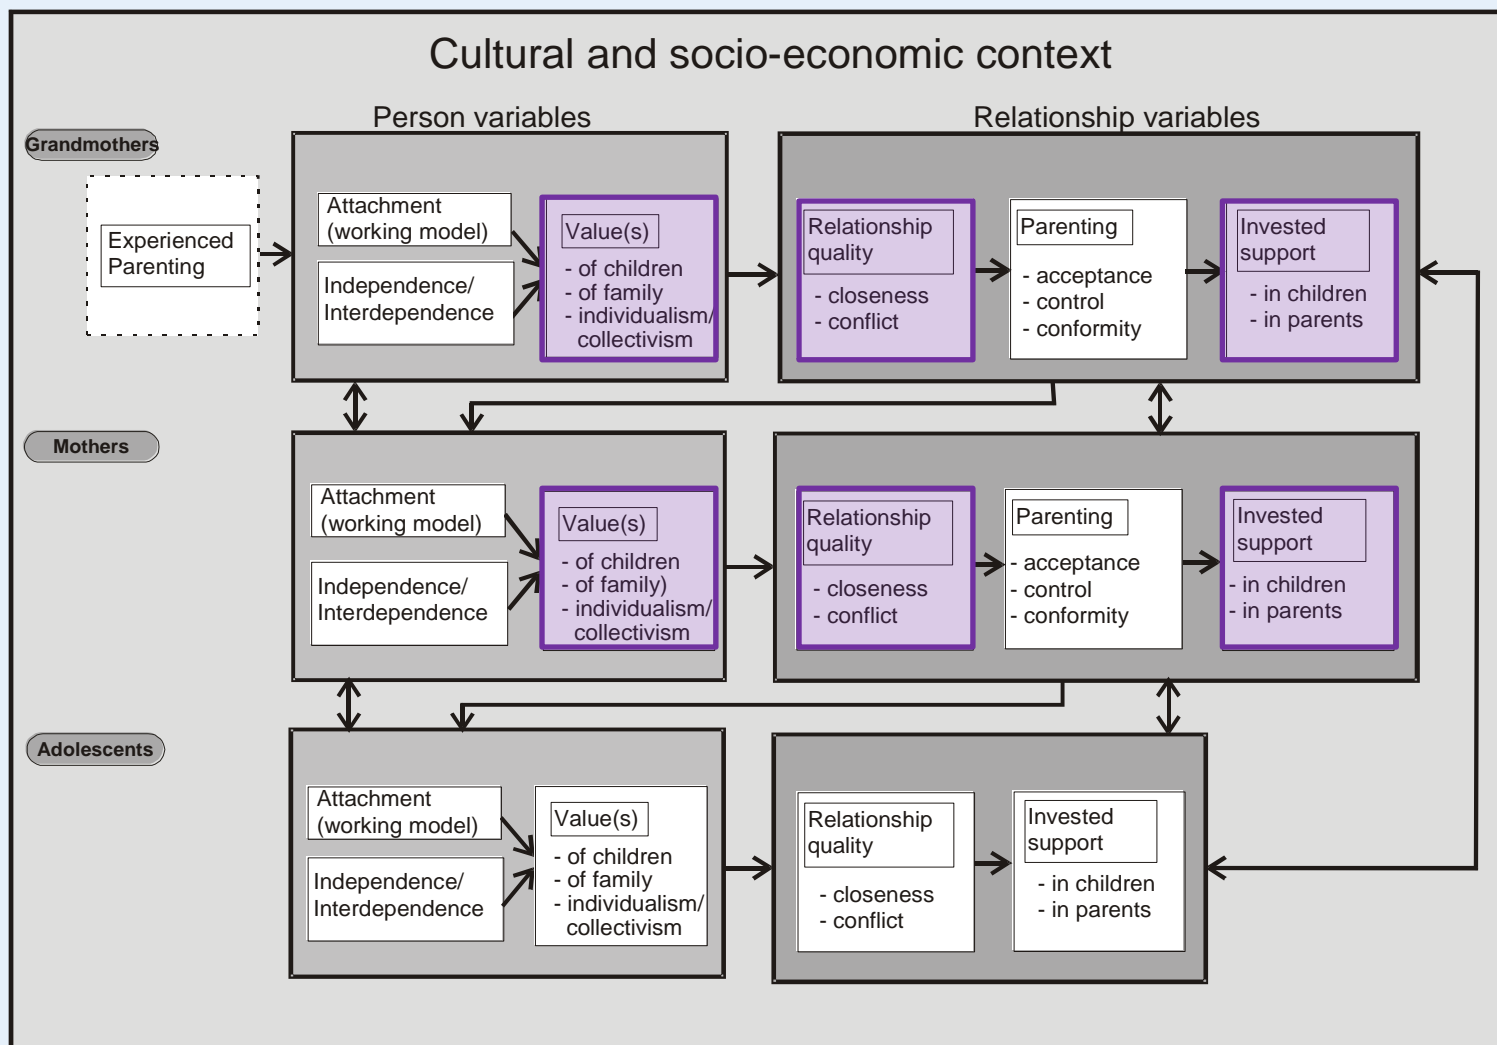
Cultural and socio-economic context

Person variables

Relationship variables

Grandmothers

Experienced Parenting

Attachment (working model)

Independence/ Interdependence

Value(s)
- of children
- of family
- individualism/ collectivism

Relationship quality
- closeness
- conflict

Parenting
- acceptance
- control
- conformity

Invested support
- in children
- in parents

Mothers

Attachment (working model)

Independence/ Interdependence

Value(s)
- of children
- of family)
- individualism/ collectivism

Relationship quality
- closeness
- conflict

Parenting
- acceptance
- control
- conformity

Invested support
- in children
- in parents

Adolescents

Attachment (working model)

Independence/ Interdependence

Value(s)
- of children
- of family
- individualism/ collectivism

Relationship quality
- closeness
- conflict

Invested support
- in children
- in parents